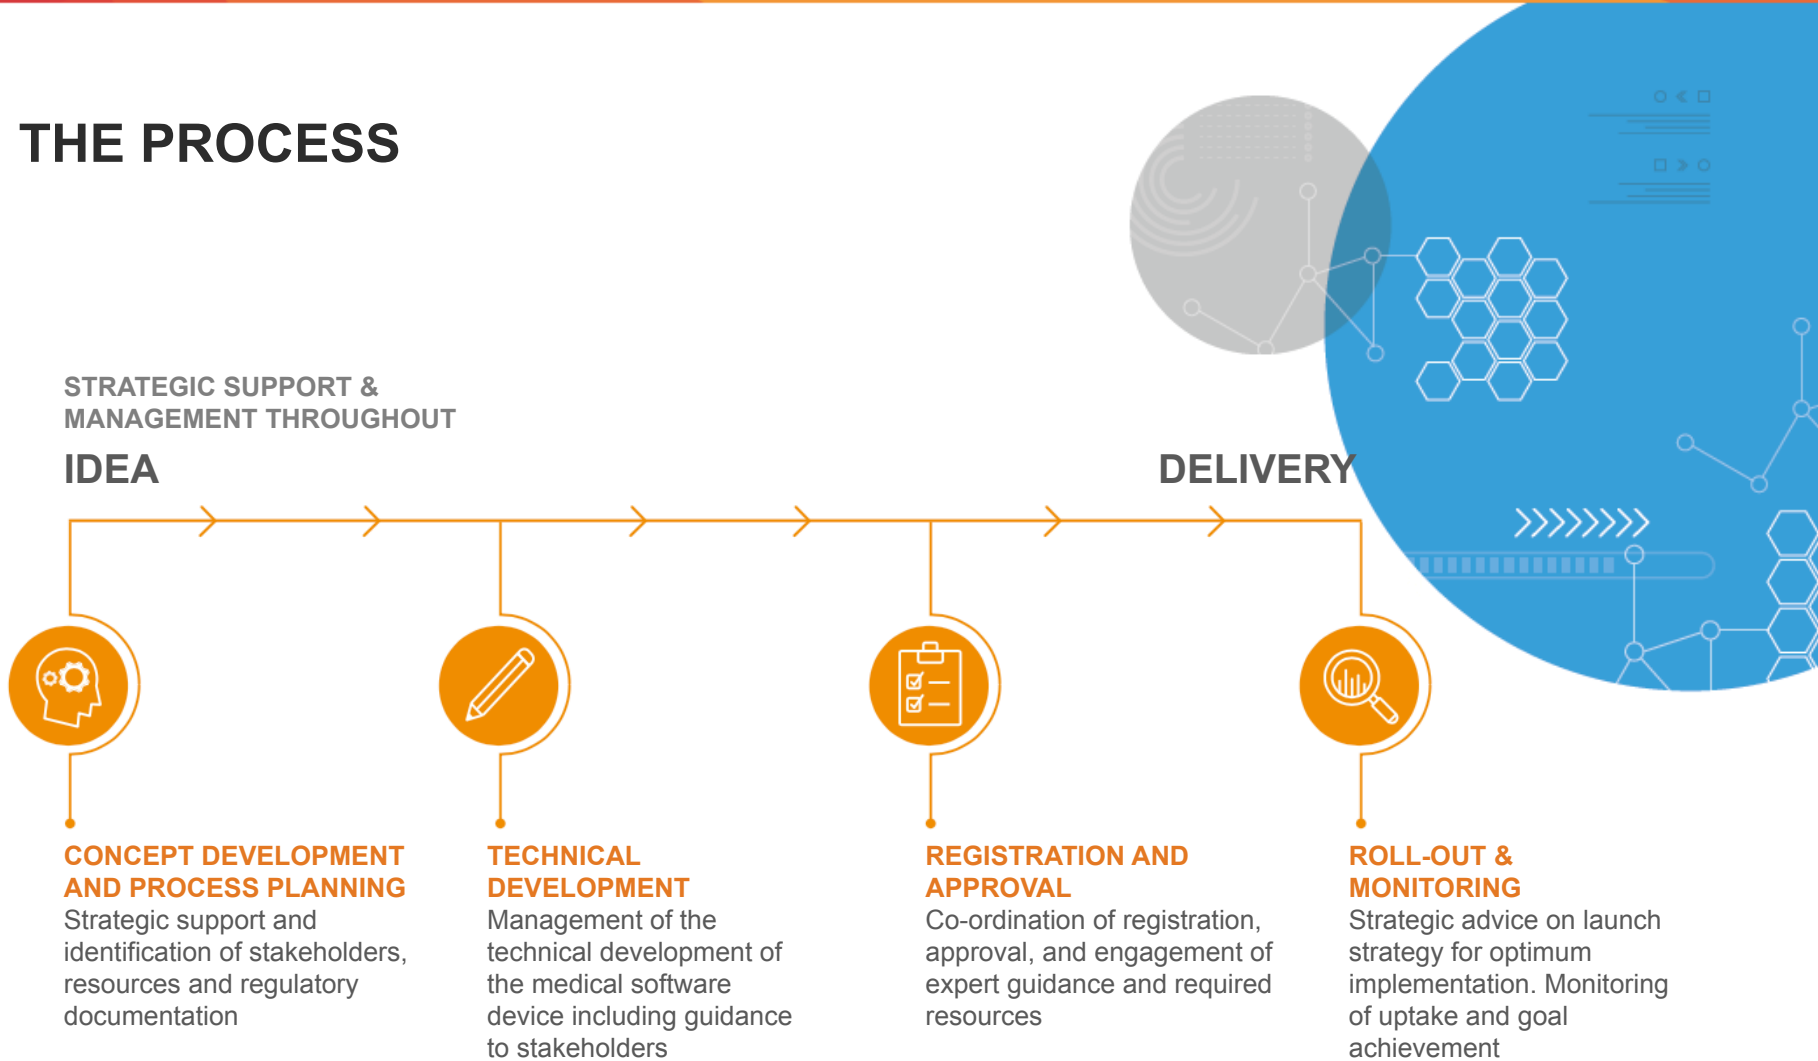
THE PROCESS

STRATEGIC SUPPORT & MANAGEMENT THROUGHOUT

IDEA

DELIVERY

CONCEPT DEVELOPMENT AND PROCESS PLANNING
Strategic support and identification of stakeholders, resources and regulatory documentation

TECHNICAL DEVELOPMENT
Management of the technical development of the medical software device including guidance to stakeholders

REGISTRATION AND APPROVAL
Co-ordination of registration, approval, and engagement of expert guidance and required resources

ROLL-OUT & MONITORING
Strategic advice on launch strategy for optimum implementation. Monitoring of uptake and goal achievement